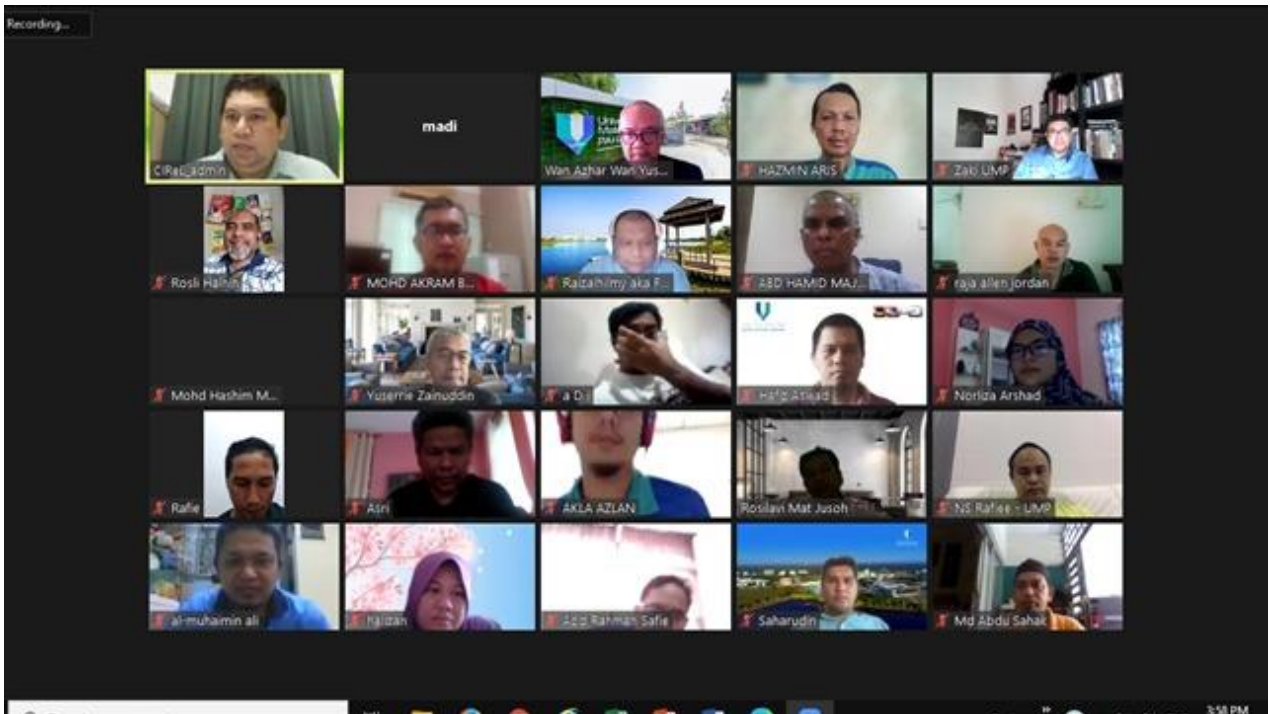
Recording...

CIRel_admin

madi

Wan Azhar Wan Yus...

HAZMIN ARIS

Zaki UMP

Rosli Halhin

MOHD AKRAM B...

Raizahimy aka F...

ABD HAMID MAJ...

raja allen jordan

Mohd Hashim M...

Yuserrie Zainuddin

a D

Hafiz Atikad

Norliza Arshad

Rafie

Asri

AKLA AZLAN

Rosilavi Mat Jusoh

NS Rafiee - UMP

al-muhaimin ali

Haizan

Azli Rahman Safie

Saharudin

Md Abdu Sahak

3:58 PM